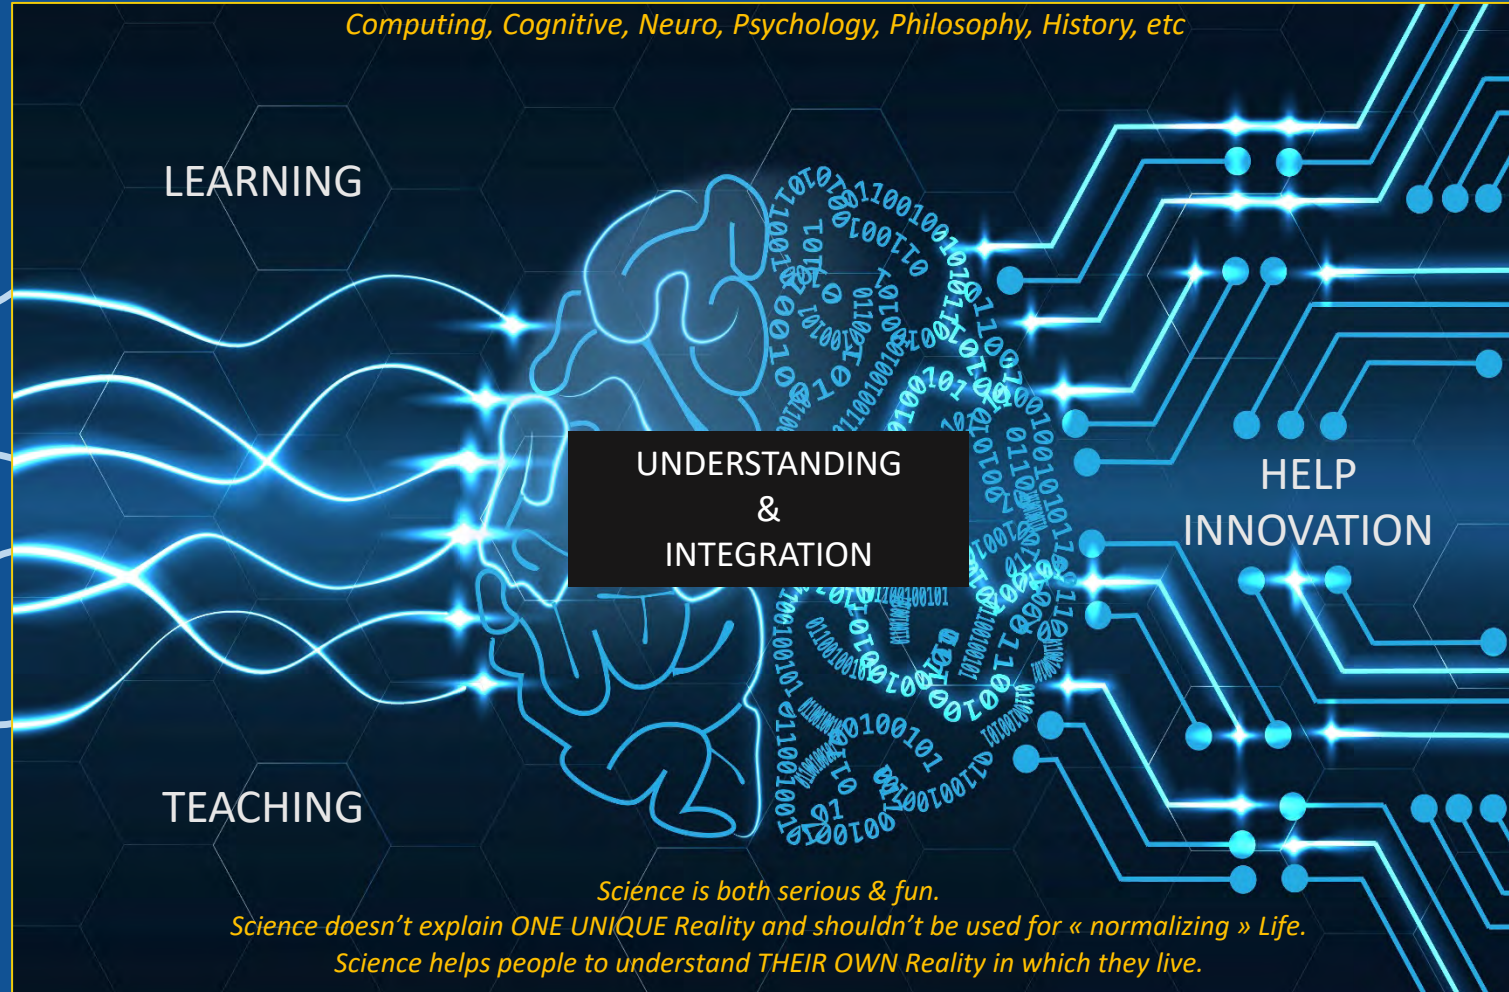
Computing, Cognitive, Neuro, Psychology, Philosophy, History, etc

LEARNING

UNDERSTANDING
&
INTEGRATION

HELP
INNOVATION

TEACHING

Science is both serious & fun.
Science doesn't explain ONE UNIQUE Reality and shouldn't be used for « normalizing » Life.
Science helps people to understand THEIR OWN Reality in which they live.